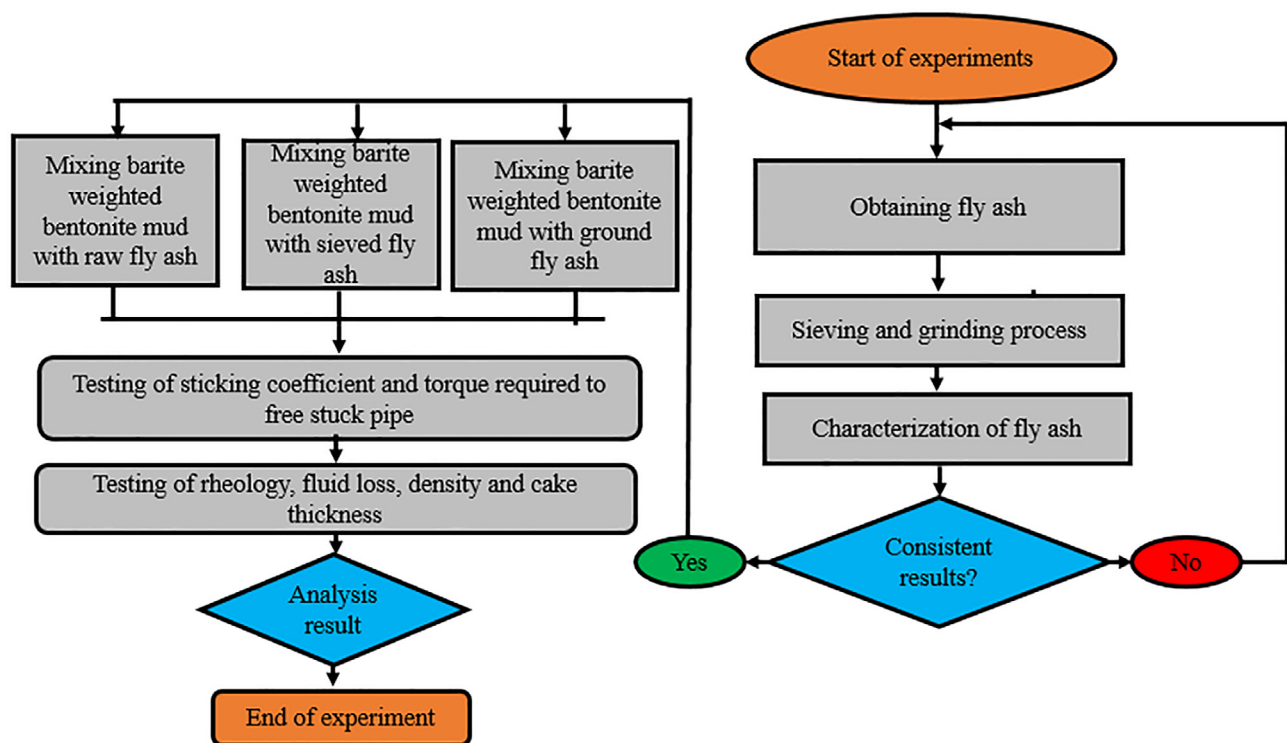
Start of experiments

Obtaining fly ash

Sieving and grinding process

Characterization of fly ash

Consistent results?

Yes

No

Mixing barite weighted bentonite mud with raw fly ash

Mixing barite weighted bentonite mud with sieved fly ash

Mixing barite weighted bentonite mud with ground fly ash

Testing of sticking coefficient and torque required to free stuck pipe

Testing of rheology, fluid loss, density and cake thickness

Analysis result

End of experiment